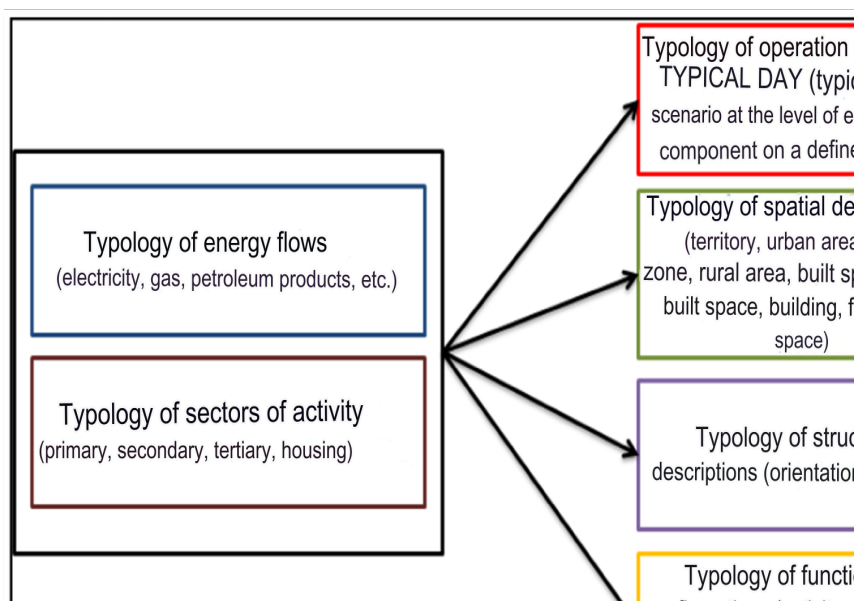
Typology of energy flows
(electricity, gas, petroleum products, etc.)

Typology of sectors of activity
(primary, secondary, tertiary, housing)

Typology of operation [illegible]
TYPICAL DAY (typi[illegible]
scenario at the level of e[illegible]
component on a define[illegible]

Typology of spatial de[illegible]
(territory, urban area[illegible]
zone, rural area, built sp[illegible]
built space, building, f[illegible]
space)

Typology of struc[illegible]
descriptions (orientation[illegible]

Typology of functi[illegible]